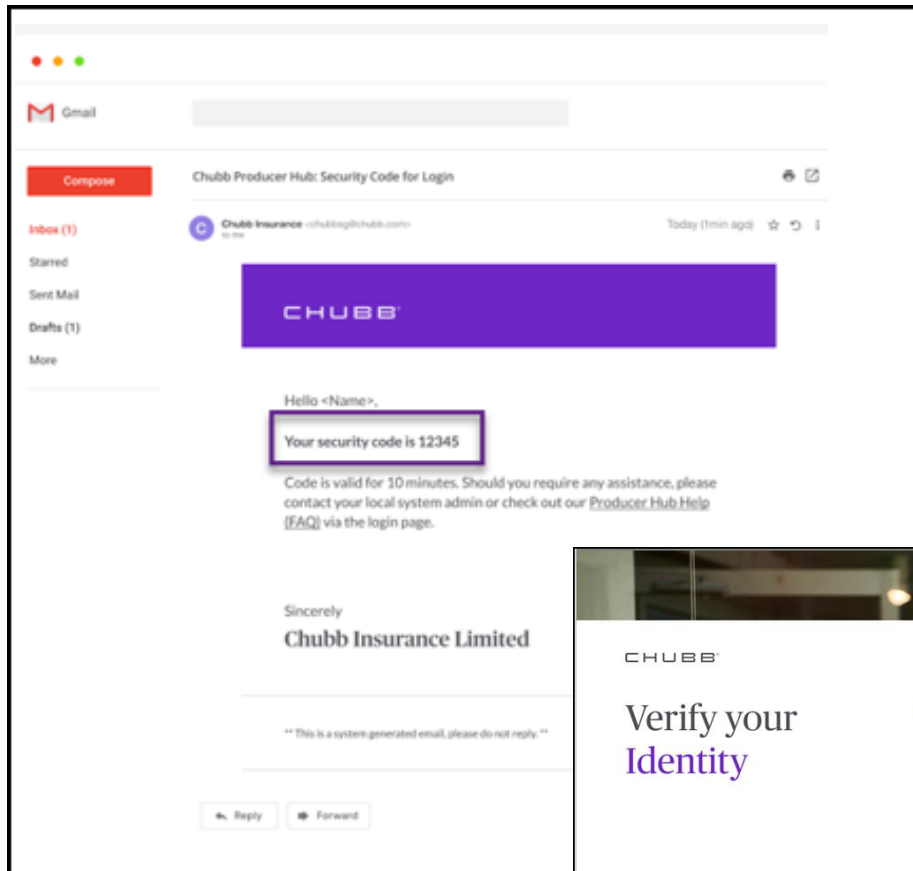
Gmail

Compose

Inbox (1)

Starred

Sent Mail

Drafts (1)

More

Chubb Producer Hub: Security Code for Login

C Chubb Insurance <chubbsg@chubb.com>
to me

Today (1min ago)

CHUBB

Hello <Name>,

Your security code is 12345

Code is valid for 10 minutes. Should you require any assistance, please contact your local system admin or check out our Producer Hub Help (FAQ) via the login page.

Sincerely

Chubb Insurance Limited

** This is a system generated email, please do not reply. **

Reply

Forward

CHUBB

Verify your Identity